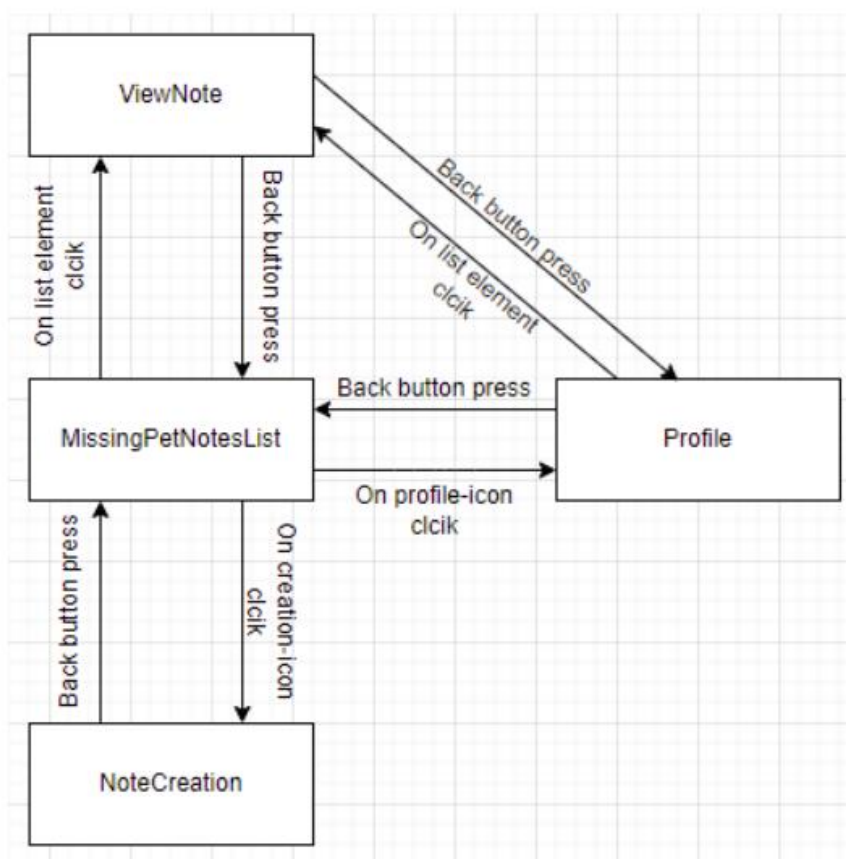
ViewNote

On list element clcik

Back button press

Back button press

On list element clcik

MissingPetNotesList

Back button press

Profile

On profile-icon clcik

Back button press

On creation-icon clcik

NoteCreation